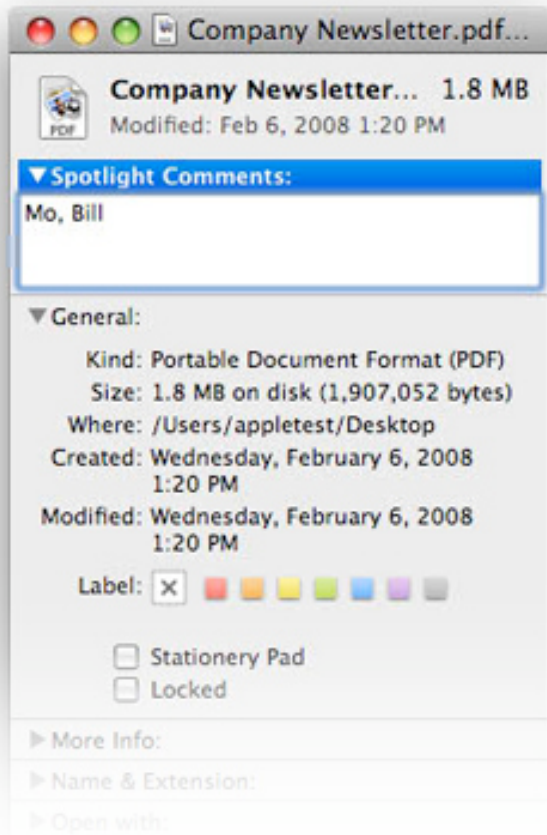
Company Newsletter.pdf...

Company Newsletter... 1.8 MB
Modified: Feb 6, 2008 1:20 PM

▼Spotlight Comments:
Mo, Bill

▼General:

Kind: Portable Document Format (PDF)
Size: 1.8 MB on disk (1,907,052 bytes)
Where: /Users/appletest/Desktop
Created: Wednesday, February 6, 2008 1:20 PM
Modified: Wednesday, February 6, 2008 1:20 PM

Label: ✕

Stationery Pad
Locked

▶More Info:
▶Name & Extension:
▶Open with: